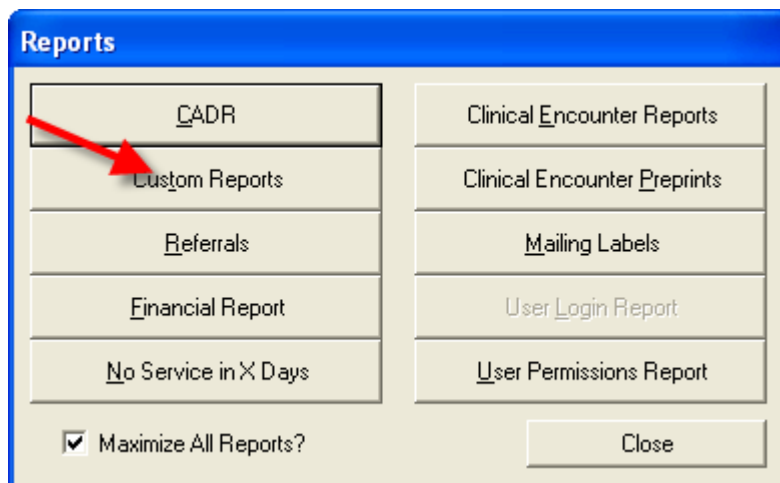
Reports

CADR

Custom Reports

Referrals

Financial Report

No Service in X Days

Clinical Encounter Reports

Clinical Encounter Preprints

Mailing Labels

User Login Report

User Permissions Report

Maximize All Reports?

Close